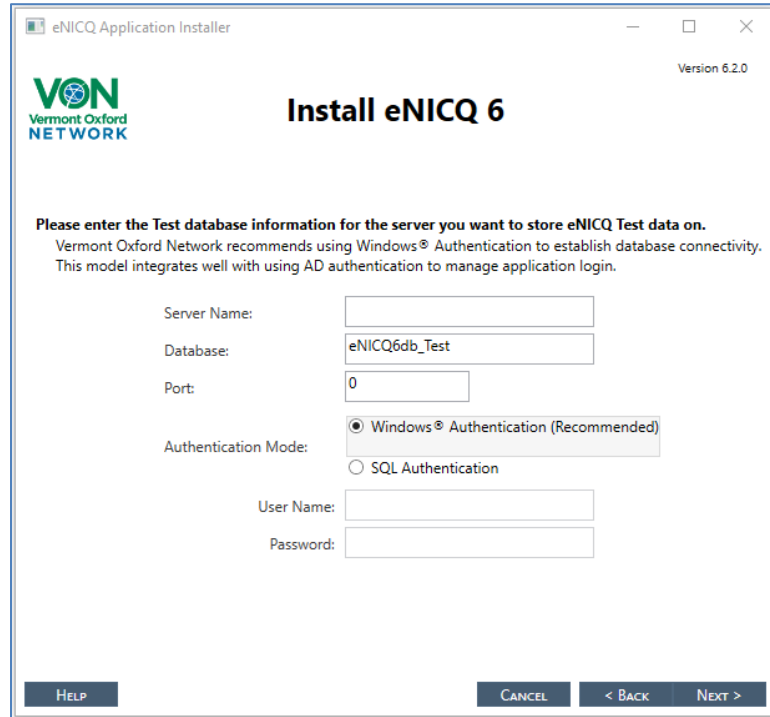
eNICQ Application Installer

Version 6.2.0

VON
Vermont Oxford
NETWORK

Install eNICQ 6

**Please enter the Test database information for the server you want to store eNICQ Test data on.**
Vermont Oxford Network recommends using Windows® Authentication to establish database connectivity. This model integrates well with using AD authentication to manage application login.

Server Name:
Database: eNICQ6db_Test
Port: 0
Authentication Mode:
Windows® Authentication (Recommended)
SQL Authentication
User Name:
Password:

HELP
CANCEL
< BACK
NEXT >